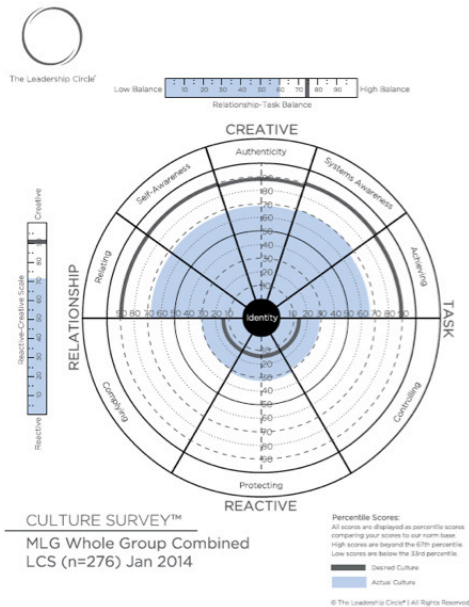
The Leadership Circle®

Low Balance 10 20 30 40 50 60 70 80 90 High Balance
Relationship-Task Balance

CREATIVE

Authenticity

Self-Awareness

Systems Awareness

Creative
90
80
70
60
50
40
30
20
10
Reactive

Reactive-Creative Scale

90
80
70
60
50
40
30
20
10

Relating

Achieving

RELATIONSHIP

TASK

90 80 70 60 50 40 30 20 10 Identity 10 20 30 40 50 60 70 80 90

10
20
30
40
50
60
70
80
90

Complying

Controlling

Protecting

REACTIVE

CULTURE SURVEY™

MLG Whole Group Combined
LCS (n=276) Jan 2014

Percentile Scores:
All scores are displayed as percentile scores comparing your scores to our norm base. High scores are beyond the 67th percentile. Low scores are below the 33rd percentile.

Desired Culture

Actual Culture

© The Leadership Circle® | All Rights Reserved